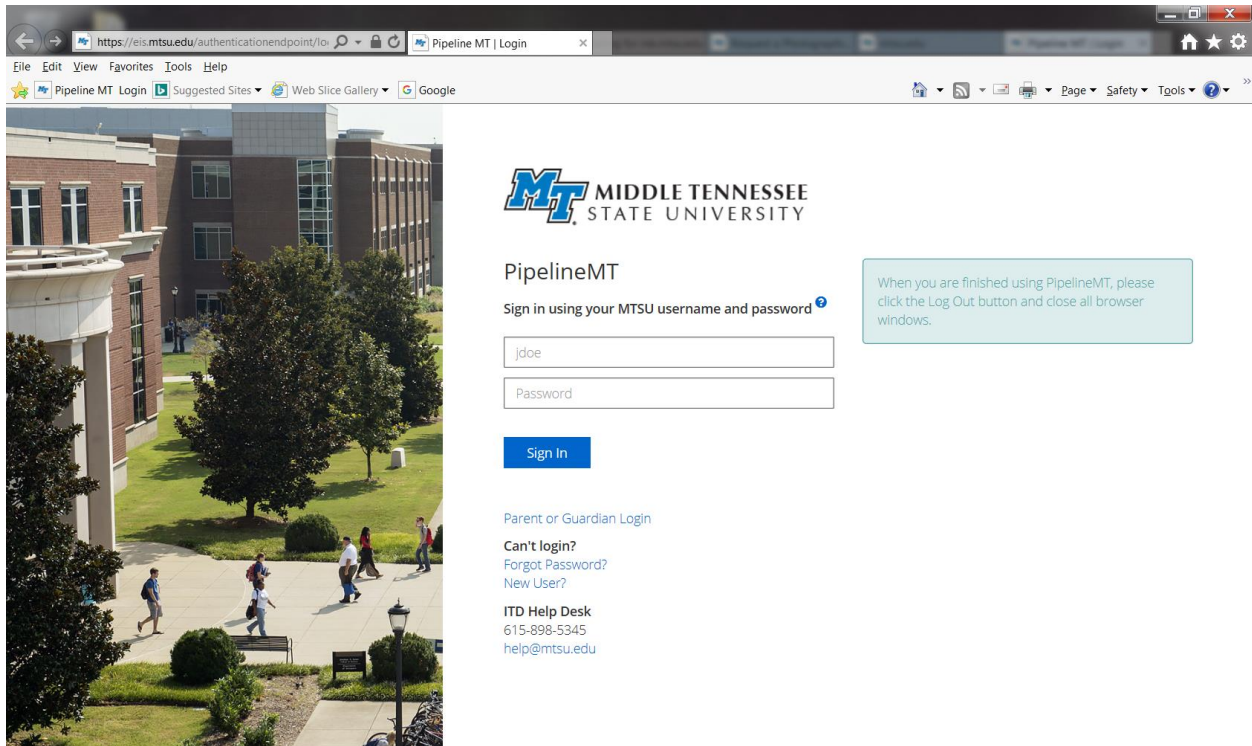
https://eis.mtsu.edu/authenticationendpoint/lo
Pipeline MT | Login
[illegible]
File Edit View Favorites Tools Help
Pipeline MT Login Suggested Sites ▾ Web Slice Gallery ▾ Google
Page ▾ Safety ▾ Tools ▾

MT MIDDLE TENNESSEE STATE UNIVERSITY

PipelineMT

Sign in using your MTSU username and password

jdoe

Password

Sign In

Parent or Guardian Login

Can't login?
Forgot Password?
New User?

ITD Help Desk
615-898-5345
help@mtsu.edu

When you are finished using PipelineMT, please click the Log Out button and close all browser windows.